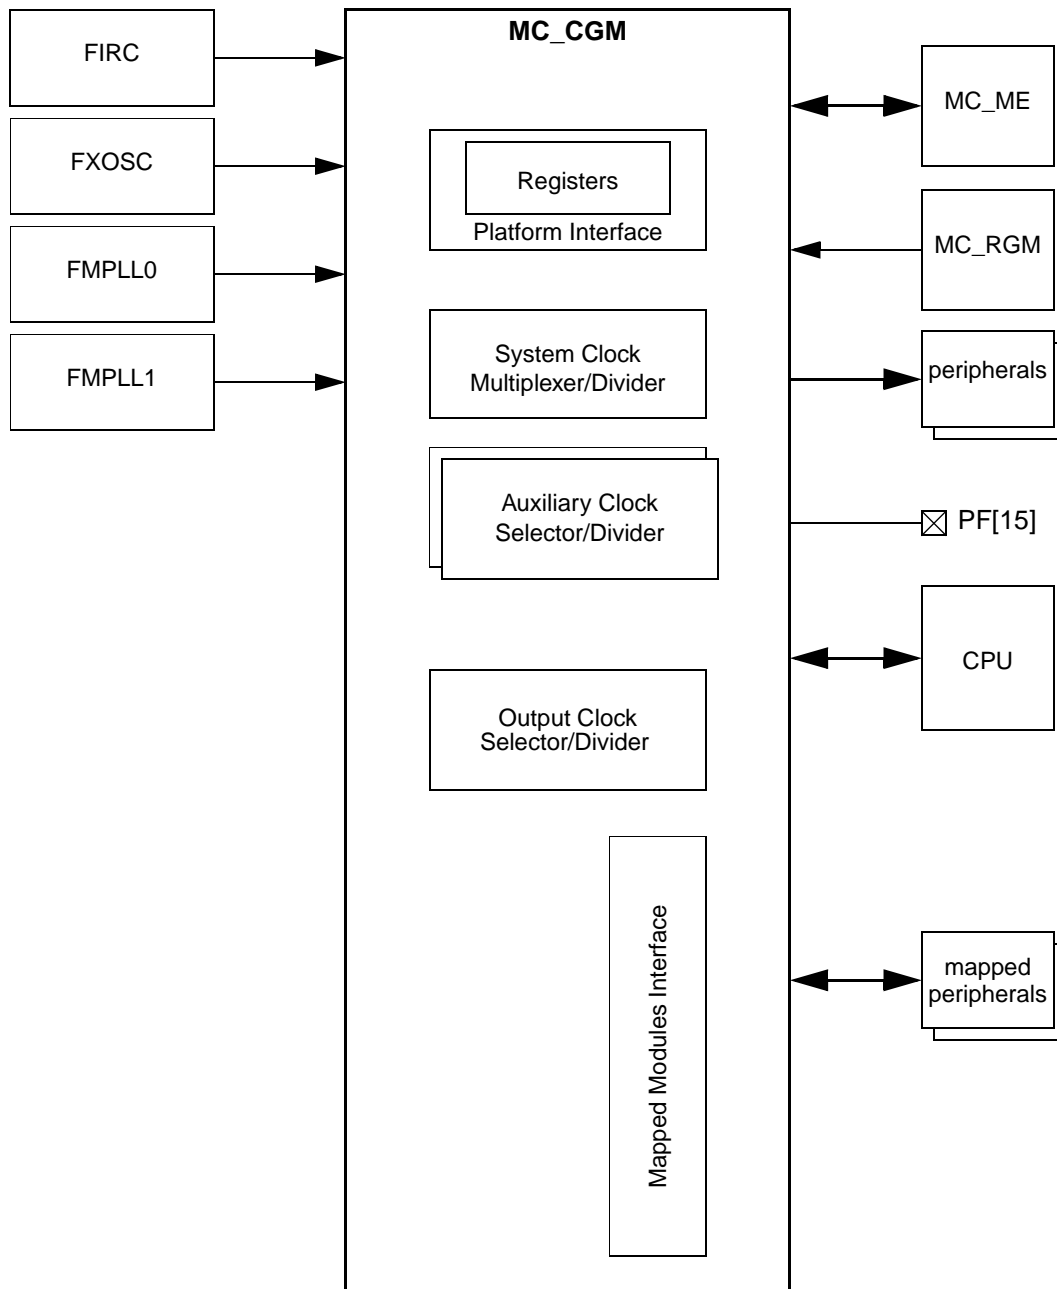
FIRC

FXOSC

FMPLL0

FMPLL1

MC_CGM

Registers
Platform Interface

System Clock Multiplexer/Divider

Auxiliary Clock Selector/Divider

Output Clock Selector/Divider

Mapped Modules Interface

MC_ME

MC_RGM

peripherals

PF[15]

CPU

mapped peripherals